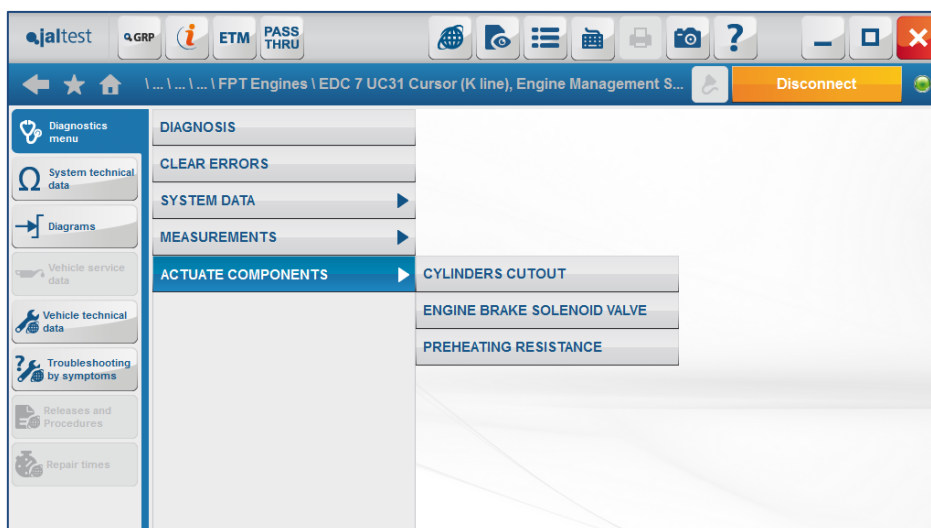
jaltest GRP ETM PASS THRU

\ ... \ ... \ ... \ FPT Engines \ EDC 7 UC31 Cursor (K line), Engine Management S...

Disconnect

Diagnostics menu

System technical data

Diagrams

Vehicle service data

Vehicle technical data

Troubleshooting by symptoms

Releases and Procedures

Repair times

DIAGNOSIS

CLEAR ERRORS

SYSTEM DATA

MEASUREMENTS

ACTUATE COMPONENTS

CYLINDERS CUTOUT

ENGINE BRAKE SOLENOID VALVE

PREHEATING RESISTANCE